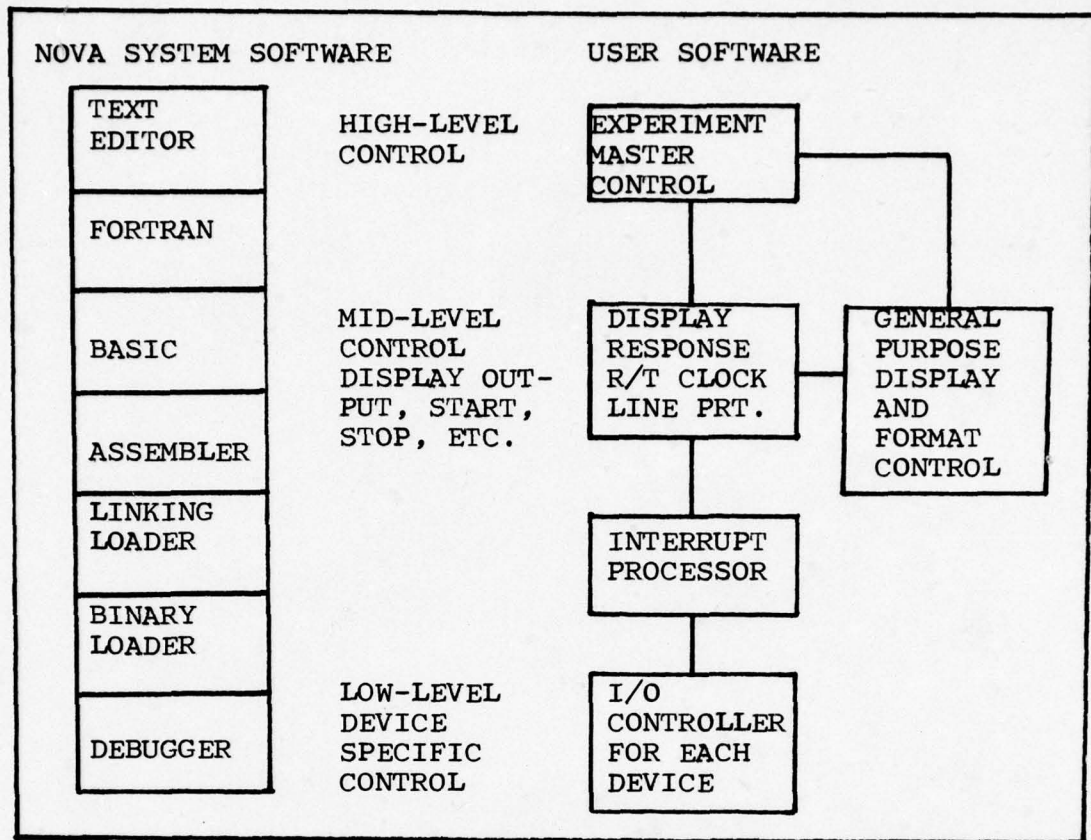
NOVA SYSTEM SOFTWARE

USER SOFTWARE

TEXT EDITOR

FORTRAN

BASIC

ASSEMBLER

LINKING LOADER

BINARY LOADER

DEBUGGER

HIGH-LEVEL CONTROL

EXPERIMENT MASTER CONTROL

MID-LEVEL CONTROL DISPLAY OUTPUT, START, STOP, ETC.

DISPLAY RESPONSE R/T CLOCK LINE PRT.

GENERAL PURPOSE DISPLAY AND FORMAT CONTROL

INTERRUPT PROCESSOR

LOW-LEVEL DEVICE SPECIFIC CONTROL

I/O CONTROLLER FOR EACH DEVICE